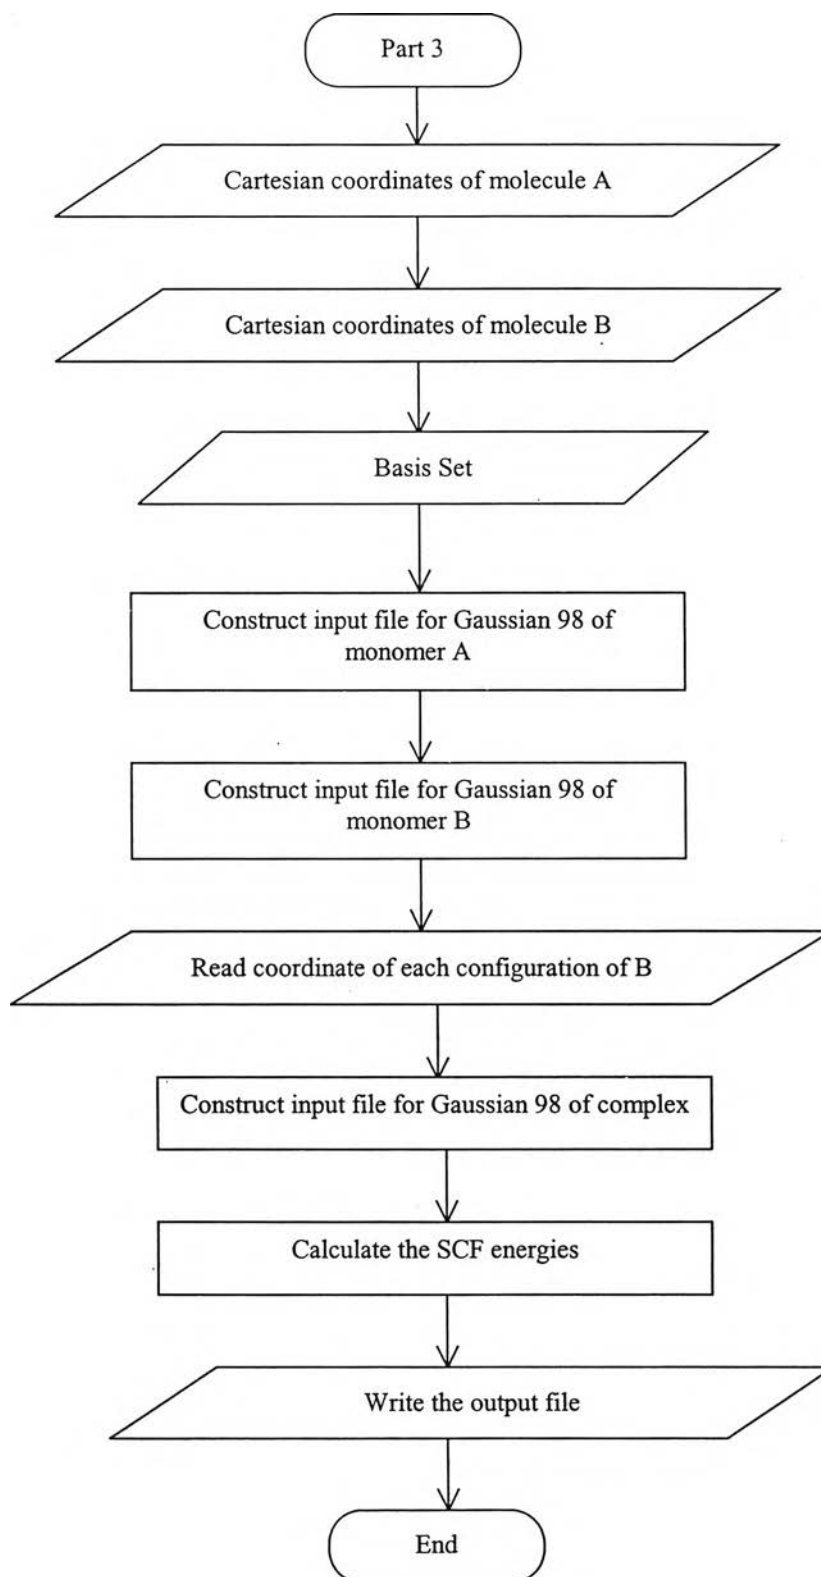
Part 3

Cartesian coordinates of molecule A

Cartesian coordinates of molecule B

Basis Set

Construct input file for Gaussian 98 of monomer A

Construct input file for Gaussian 98 of monomer B

Read coordinate of each configuration of B

Construct input file for Gaussian 98 of complex

Calculate the SCF energies

Write the output file

End